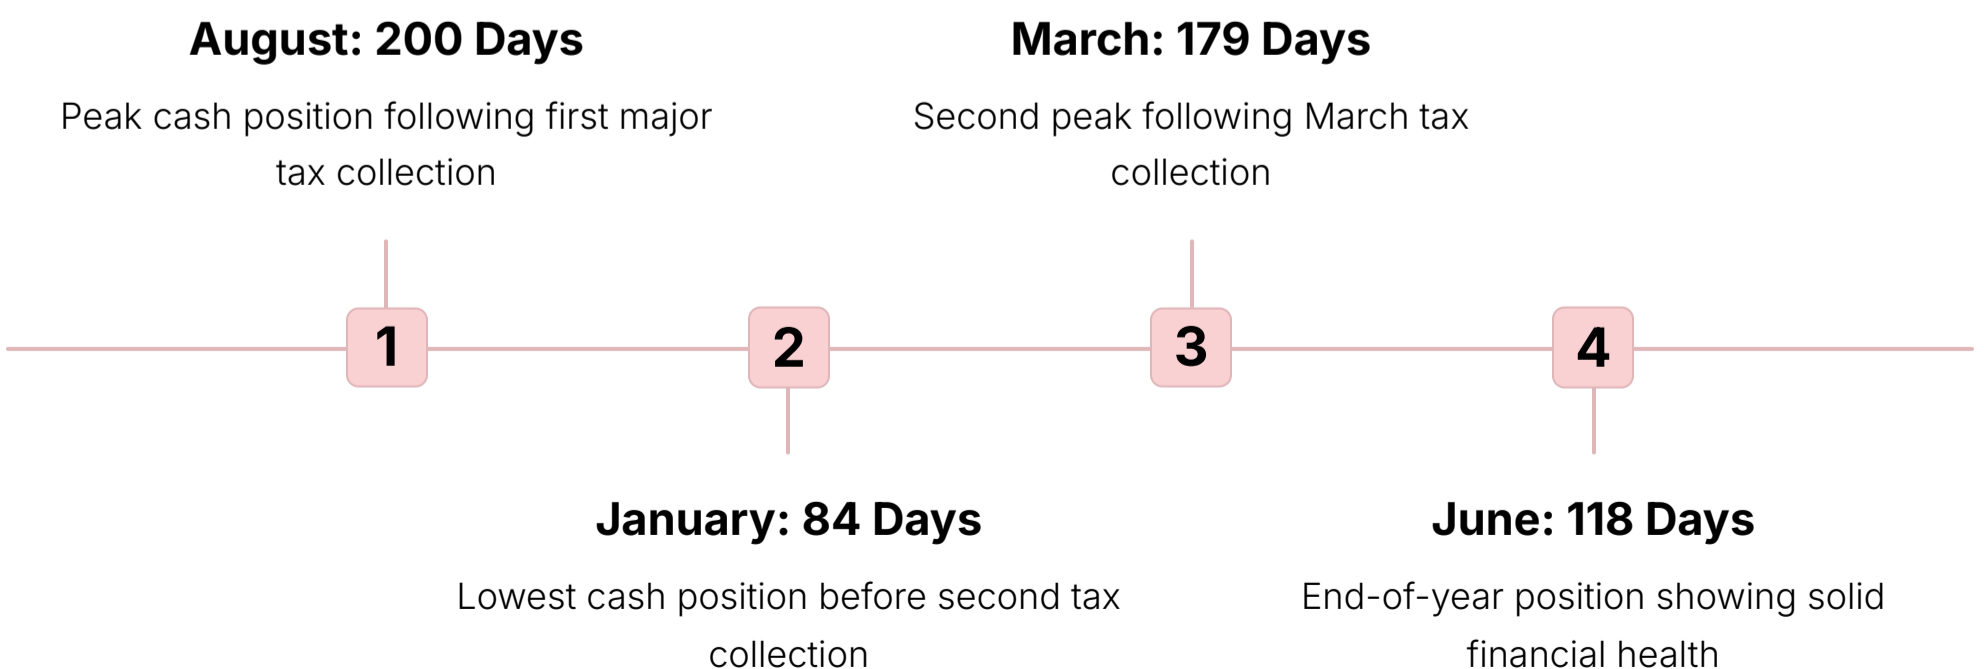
August: 200 Days

Peak cash position following first major tax collection

March: 179 Days

Second peak following March tax collection

1

2

3

4

January: 84 Days

Lowest cash position before second tax collection

June: 118 Days

End-of-year position showing solid financial health